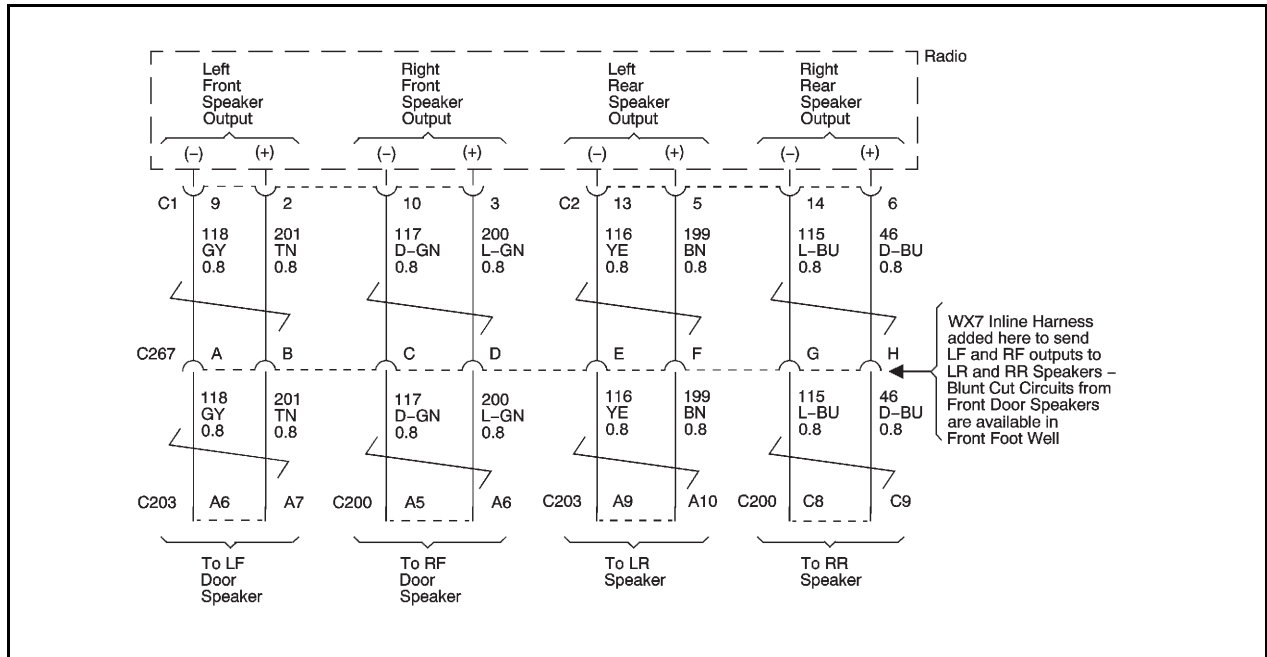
Radio

Left Front Speaker Output
(–) (+)

Right Front Speaker Output
(–) (+)

Left Rear Speaker Output
(–) (+)

Right Rear Speaker Output
(–) (+)

C1 9 2 10 3 C2 13 5 14 6

118 GY 0.8
201 TN 0.8
117 D–GN 0.8
200 L–GN 0.8
116 YE 0.8
199 BN 0.8
115 L–BU 0.8
46 D–BU 0.8

C267 A B C D E F G H

WX7 Inline Harness added here to send LF and RF outputs to LR and RR Speakers – Blunt Cut Circuits from Front Door Speakers are available in Front Foot Well

118 GY 0.8
201 TN 0.8
117 D–GN 0.8
200 L–GN 0.8
116 YE 0.8
199 BN 0.8
115 L–BU 0.8
46 D–BU 0.8

C203 A6 A7 C200 A5 A6 C203 A9 A10 C200 C8 C9

To LF Door Speaker
To RF Door Speaker
To LR Speaker
To RR Speaker